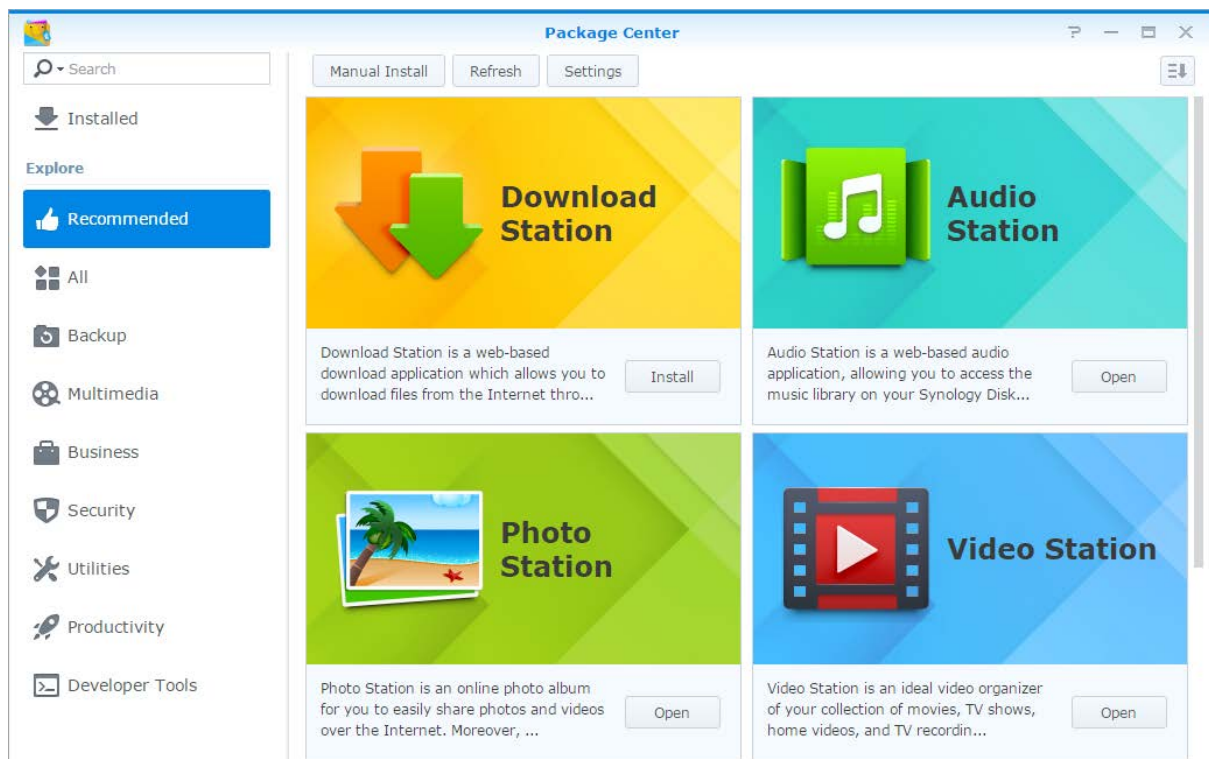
Package Center

Search

Installed

Explore

Recommended

All

Backup

Multimedia

Business

Security

Utilities

Productivity

Developer Tools

Manual Install

Refresh

Settings

Download Station

Download Station is a web-based download application which allows you to download files from the Internet thro...

Install

Audio Station

Audio Station is a web-based audio application, allowing you to access the music library on your Synology Disk...

Open

Photo Station

Photo Station is an online photo album for you to easily share photos and videos over the Internet. Moreover, ...

Open

Video Station

Video Station is an ideal video organizer of your collection of movies, TV shows, home videos, and TV recordin...

Open